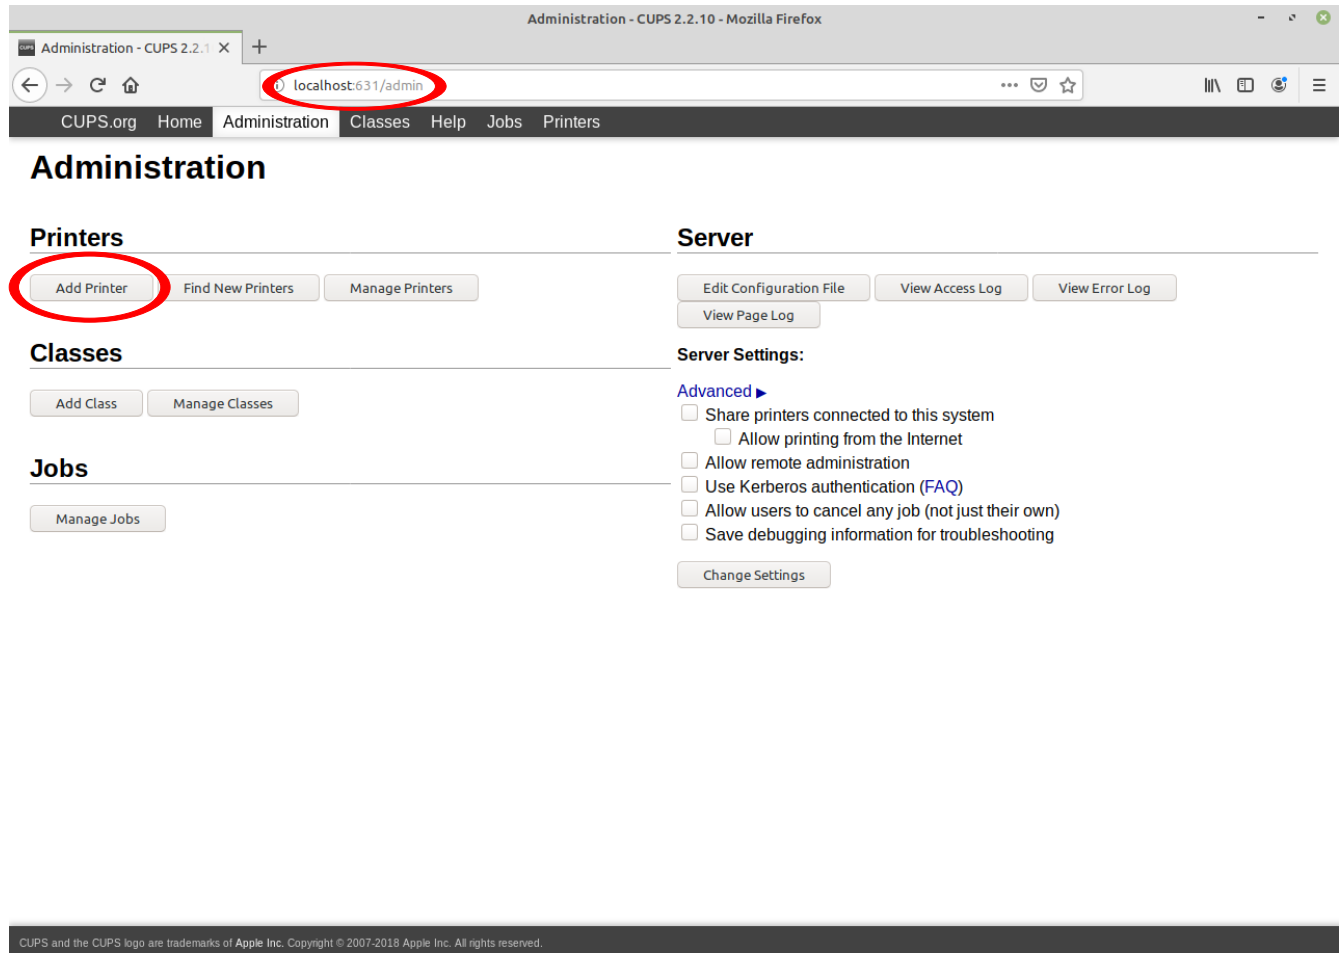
Administration - CUPS 2.2.10 - Mozilla Firefox

Administration - CUPS 2.2.1 ×

localhost:631/admin

CUPS.org Home Administration Classes Help Jobs Printers

Administration

Printers

Add Printer Find New Printers Manage Printers

Classes

Add Class Manage Classes

Jobs

Manage Jobs

Server

Edit Configuration File View Access Log View Error Log View Page Log

Server Settings:

Advanced ▶

Share printers connected to this system

Allow printing from the Internet

Allow remote administration

Use Kerberos authentication (FAQ)

Allow users to cancel any job (not just their own)

Save debugging information for troubleshooting

Change Settings

CUPS and the CUPS logo are trademarks of Apple Inc. Copyright © 2007-2018 Apple Inc. All rights reserved.